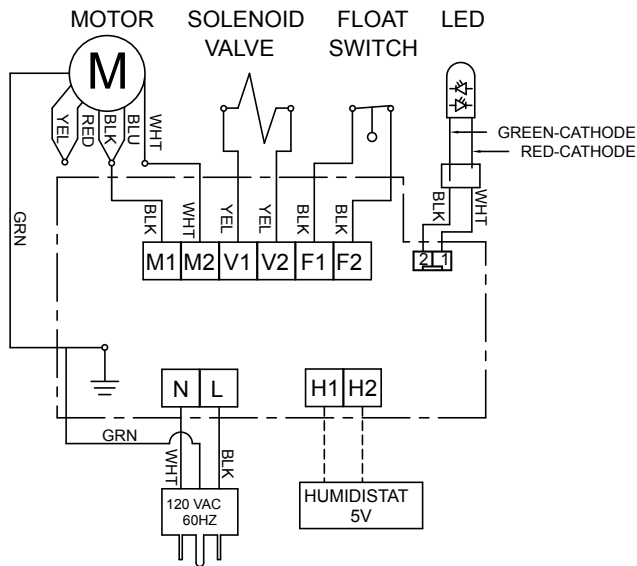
MOTOR SOLENOID VALVE FLOAT SWITCH LED

M

YEL RED BLK BLU WHT

GREEN-CATHODE
RED-CATHODE

GRN

BLK WHT YEL YEL BLK BLK

BLK WHT

M1 M2 V1 V2 F1 F2

2 1

N L

H1 H2

GRN

WHT BLK

120 VAC 60HZ

HUMIDISTAT 5V